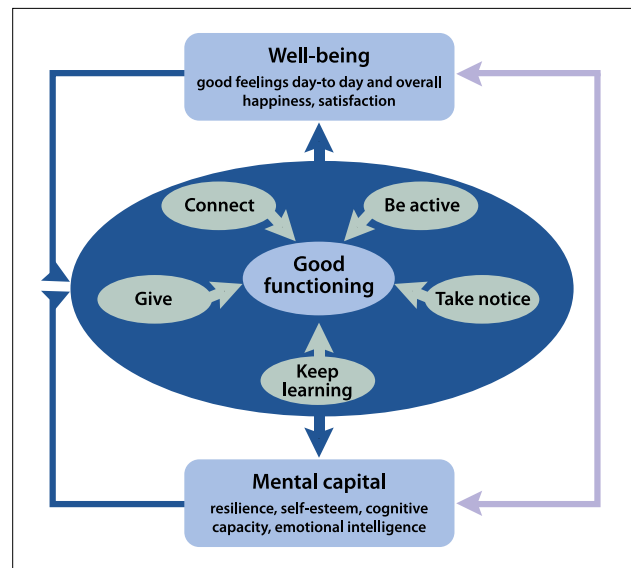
Well-being
good feelings day-to day and overall happiness, satisfaction

Connect

Be active

Give

Good functioning

Take notice

Keep learning

Mental capital
resilience, self-esteem, cognitive capacity, emotional intelligence